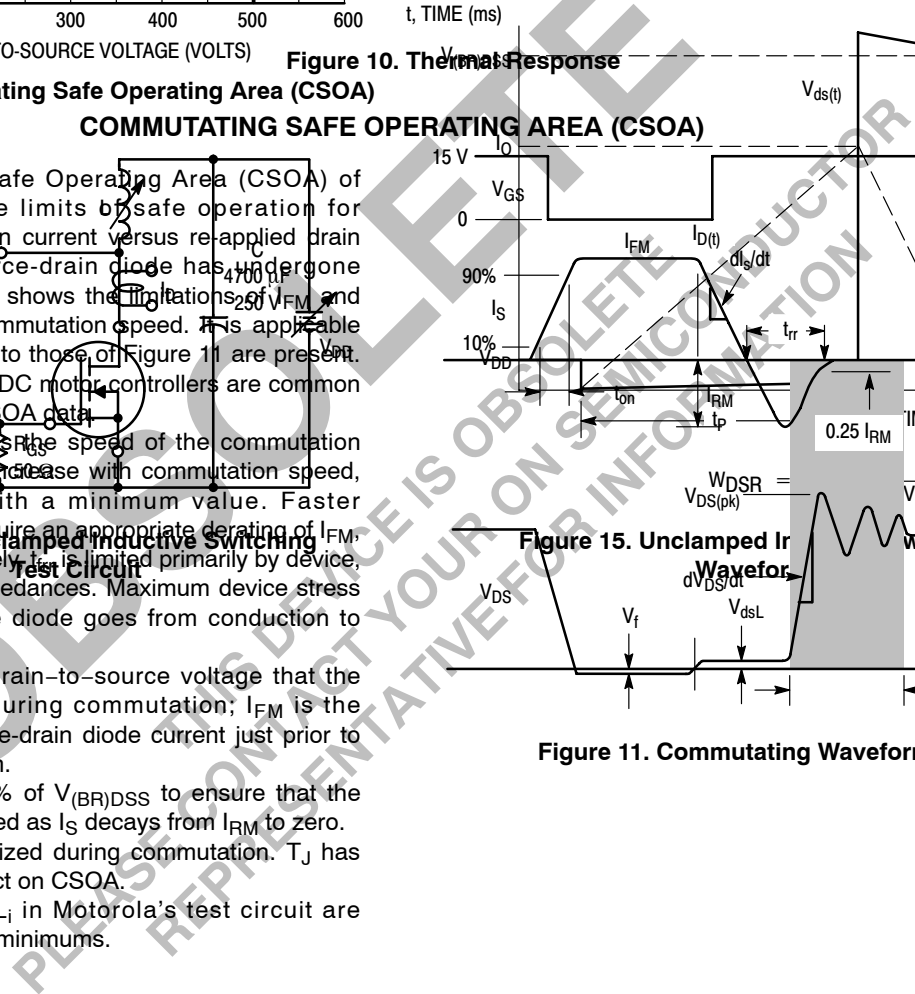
300 400 500 600

O-SOURCE VOLTAGE (VOLTS)

t, TIME (ms)

Figure 10. Thermal Response

ting Safe Operating Area (CSOA)

COMMUTATING SAFE OPERATING AREA (CSOA)

afe Operating Area (CSOA) of e limits of safe operation for n current versus re-applied drain ce-drain diode has undergone shows the limitations of $I_{FM}$ and mmutation speed. It is applicable to those of Figure 11 are present. DC motor controllers are common OA data.

s the speed of the commutation crease with commutation speed, ith a minimum value. Faster uire an appropriate derating of $I_{FM}$, ly, $t_{rr}$ is limited primarily by device, edances. Maximum device stress e diode goes from conduction to

rain–to–source voltage that the uring commutation; $I_{FM}$ is the e-drain diode current just prior to n.

% of $V_{(BR)DSS}$ to ensure that the ed as $I_S$ decays from $I_{RM}$ to zero.

ized during commutation. $T_J$ has ct on CSOA.

–i in Motorola's test circuit are minimums.

Clamped Inductive Switching Test Circuit

$R_{GS}$

4700 µF 250 V

C

$I_S$

$V_{DD}$

$I_O$

15 V

$V_{GS}$

0

$I_{FM}$

$I_{D(t)}$

$dI_S/dt$

90%

$I_S$

$t_{rr}$

10%

$V_{DD}$

$t_{on}$

$I_{RM}$

$t_P$

0.25 $I_{RM}$

$V_{(BR)DSS}$

$V_{ds(t)}$

$W_{DSR}$

$V_{DS(pk)}$

Figure 15. Unclamped In Waveform

$dV_{DS}/dt$

$V_{DS}$

$V_f$

$V_{dsL}$

Figure 11. Commutating Waveform

THIS DEVICE IS OBSOLETE
PLEASE CONTACT YOUR ON SEMICONDUCTOR
REPRESENTATIVE FOR INFORMATION